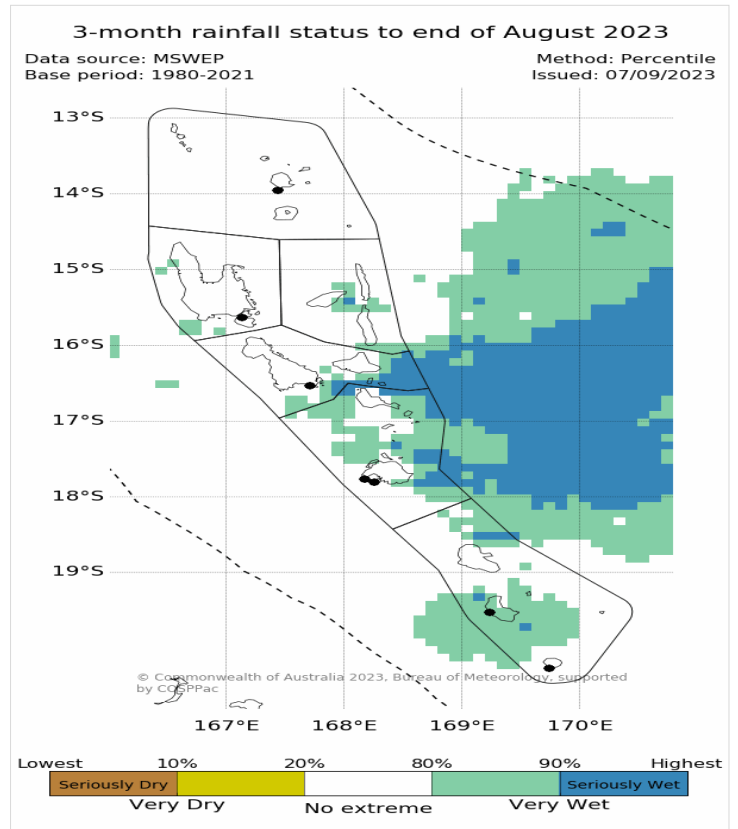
3-month rainfall status to end of August 2023

Data source: MSWEP
Base period: 1980-2021

Method: Percentile
Issued: 07/09/2023

13°S
14°S
15°S
16°S
17°S
18°S
19°S

© Commonwealth of Australia 2023, Bureau of Meteorology, supported by COSPPac

167°E
168°E
169°E
170°E

Lowest
10%
20%
80%
90%
Highest

Seriously Dry
Seriously Wet

Very Dry
No extreme
Very Wet